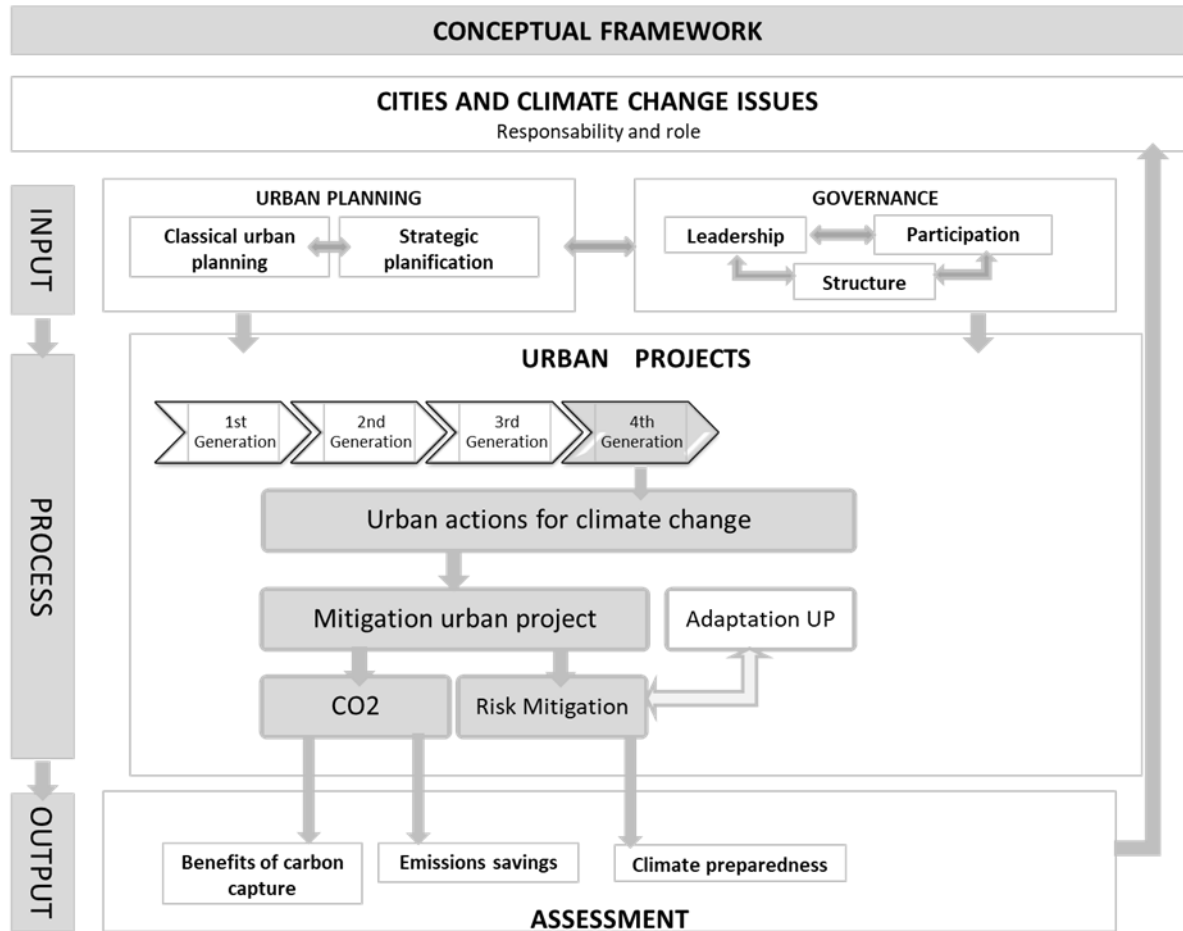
CONCEPTUAL FRAMEWORK

CITIES AND CLIMATE CHANGE ISSUES
Responsability and role

INPUT

URBAN PLANNING
Classical urban planning
Strategic planification

GOVERNANCE
Leadership
Participation
Structure

PROCESS

URBAN PROJECTS

1st Generation
2nd Generation
3rd Generation
4th Generation

Urban actions for climate change

Mitigation urban project
Adaptation UP

CO2
Risk Mitigation

OUTPUT

Benefits of carbon capture
Emissions savings
Climate preparedness

ASSESSMENT